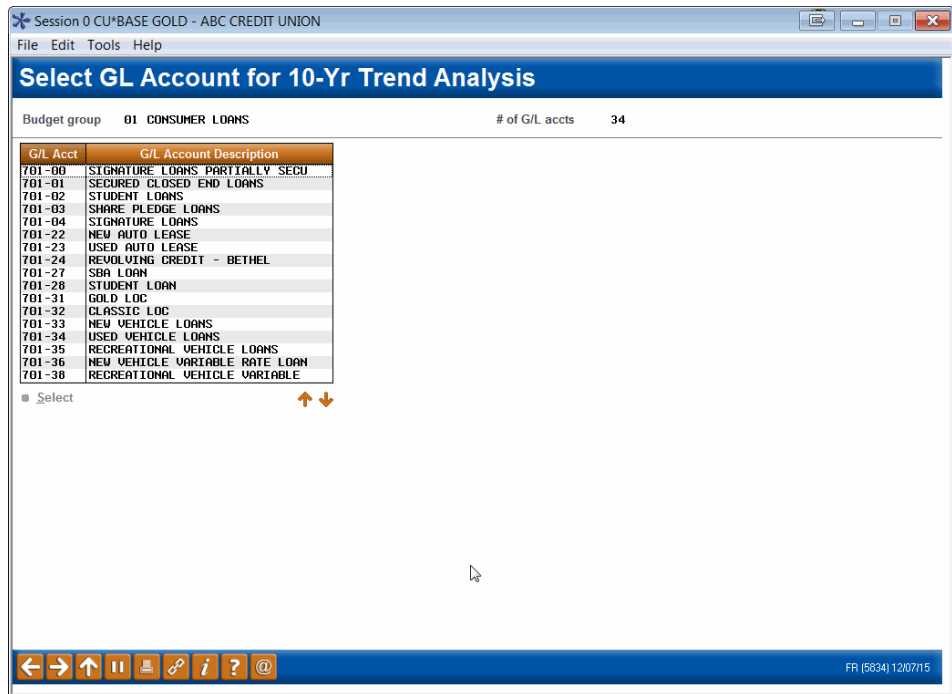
Session 0 CU*BASE GOLD - ABC CREDIT UNION

File Edit Tools Help

Select GL Account for 10-Yr Trend Analysis

Budget group 01 CONSUMER LOANS

# of G/L accts 34

| G/L Acct | G/L Account Description |
|---|---|
| 701-00 | SIGNATURE LOANS PARTIALLY SECU |
| 701-01 | SECURED CLOSED END LOANS |
| 701-02 | STUDENT LOANS |
| 701-03 | SHARE PLEDGE LOANS |
| 701-04 | SIGNATURE LOANS |
| 701-22 | NEW AUTO LEASE |
| 701-23 | USED AUTO LEASE |
| 701-24 | REVOLVING CREDIT - BETHEL |
| 701-27 | SBA LOAN |
| 701-28 | STUDENT LOAN |
| 701-31 | GOLD LOC |
| 701-32 | CLASSIC LOC |
| 701-33 | NEW VEHICLE LOANS |
| 701-34 | USED VEHICLE LOANS |
| 701-35 | RECREATIONAL VEHICLE LOANS |
| 701-36 | NEW VEHICLE VARIABLE RATE LOAN |
| 701-38 | RECREATIONAL VEHICLE VARIABLE |

Select

FR (5834) 12/07/15